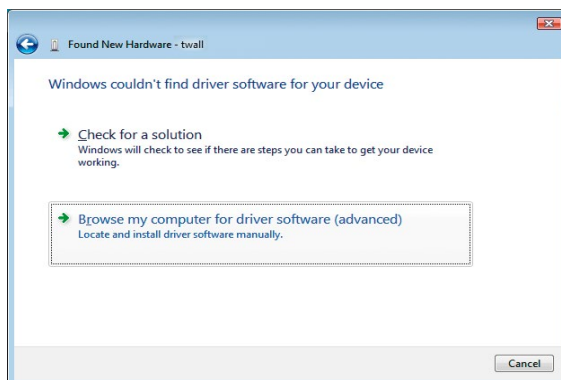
Found New Hardware - twall

Windows couldn't find driver software for your device

Check for a solution
Windows will check to see if there are steps you can take to get your device working.

Browse my computer for driver software (advanced)
Locate and install driver software manually.

Cancel